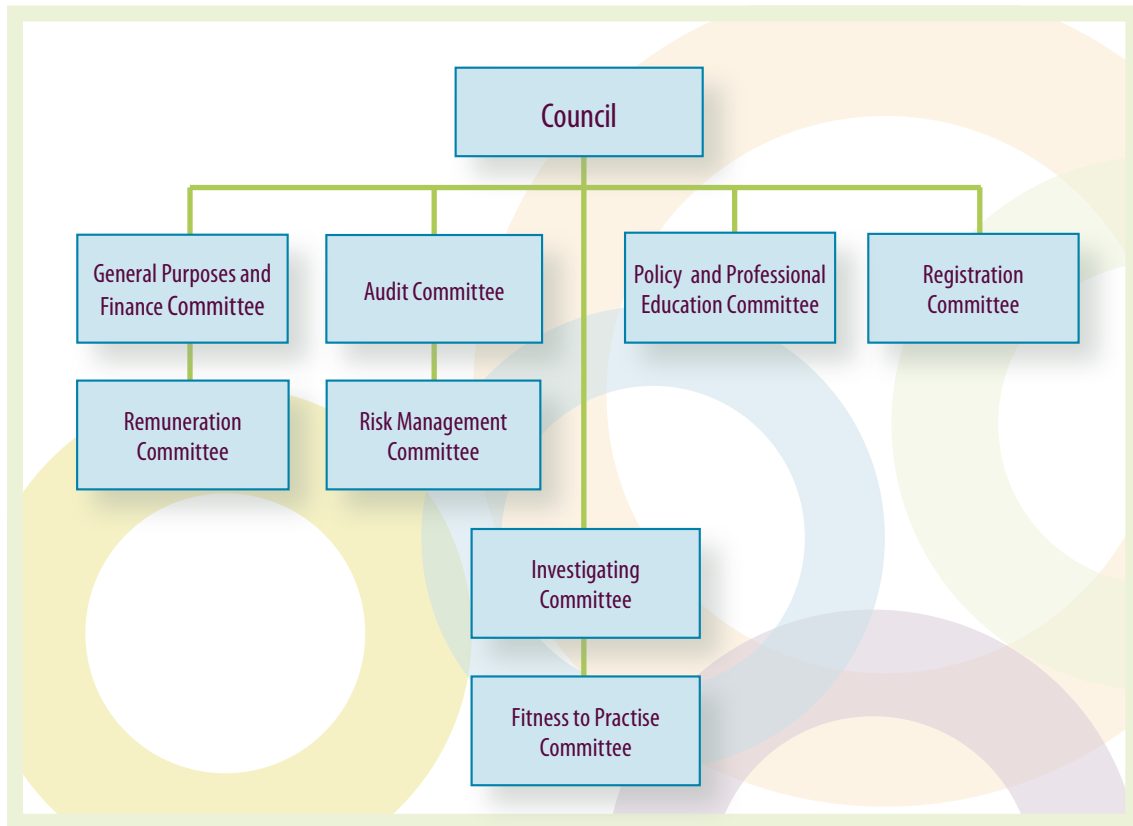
Council

General Purposes and Finance Committee

Audit Committee

Policy and Professional Education Committee

Registration Committee

Remuneration Committee

Risk Management Committee

Investigating Committee

Fitness to Practise Committee